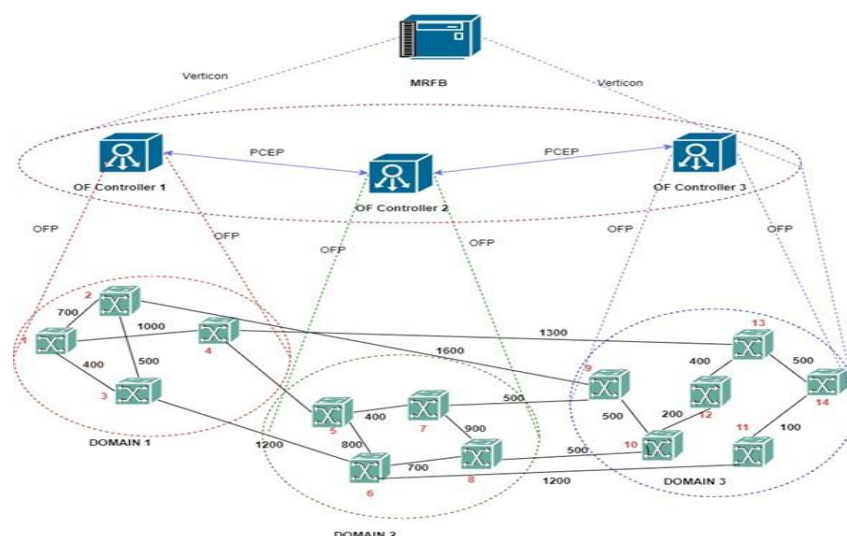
MRFB

Verticon

Verticon

OF Controller 1

PCEP

OF Controller 2

PCEP

OF Controller 3

OFP

OFP

OFP

OFP

OFP

OFP

2

700

1000

1

4

400

500

3

1300

13

1600

400

500

9

14

5

400

7

500

12

200

500

DOMAIN 1

800

900

10

11

1200

700

500

100

6

8

1200

DOMAIN 3

DOMAIN 2